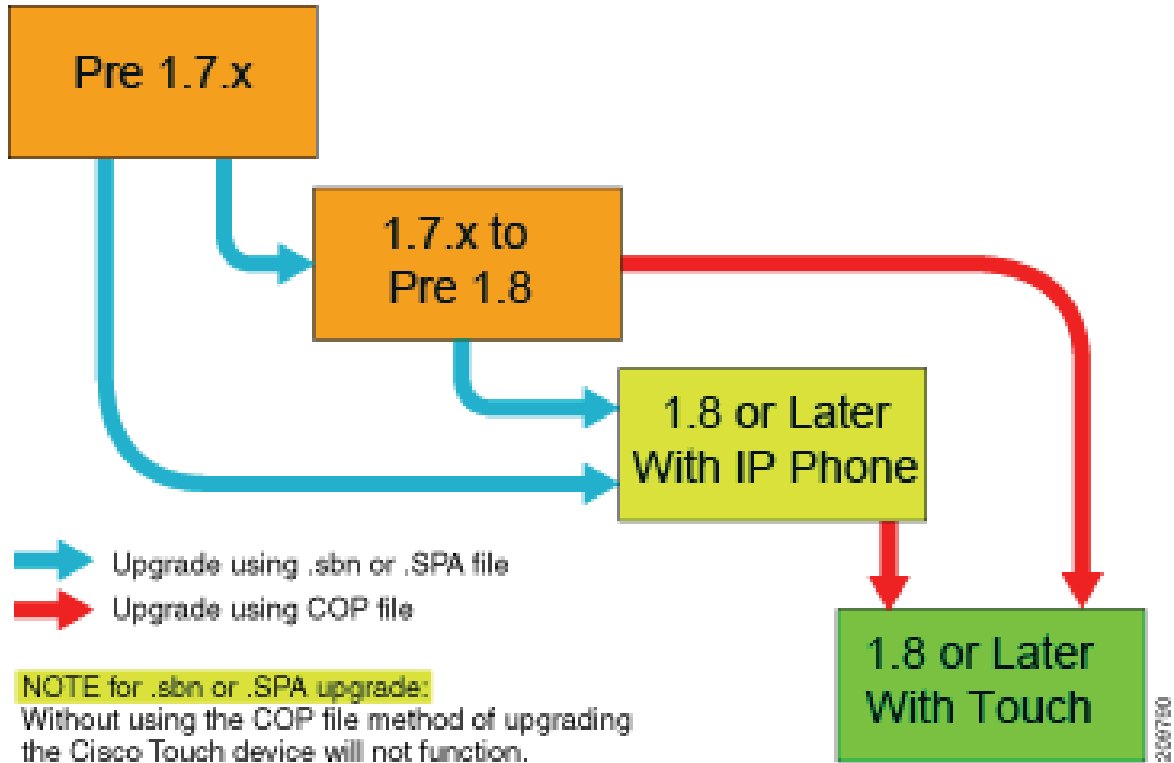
Pre 1.7.x

1.7.x to Pre 1.8

1.8 or Later With IP Phone

Upgrade using .sbn or .SPA file

Upgrade using COP file

1.8 or Later With Touch

NOTE for .sbn or .SPA upgrade:
Without using the COP file method of upgrading the Cisco Touch device will not function.

359790